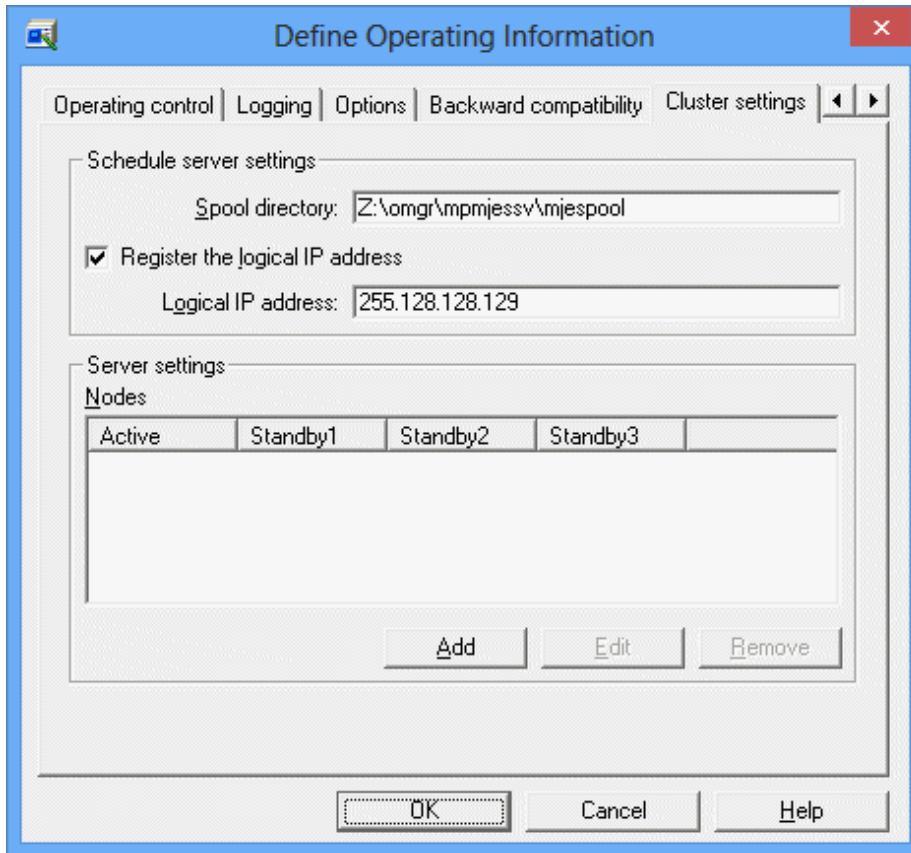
Define Operating Information

Operating control | Logging | Options | Backward compatibility | Cluster settings

Schedule server settings

Spool directory: Z:\omgr\mpmjessv\mjespool

Register the logical IP address

Logical IP address: 255.128.128.129

Server settings

Nodes

| Active | Standby1 | Standby2 | Standby3 |
|---|---|---|---|

Add Edit Remove

OK Cancel Help